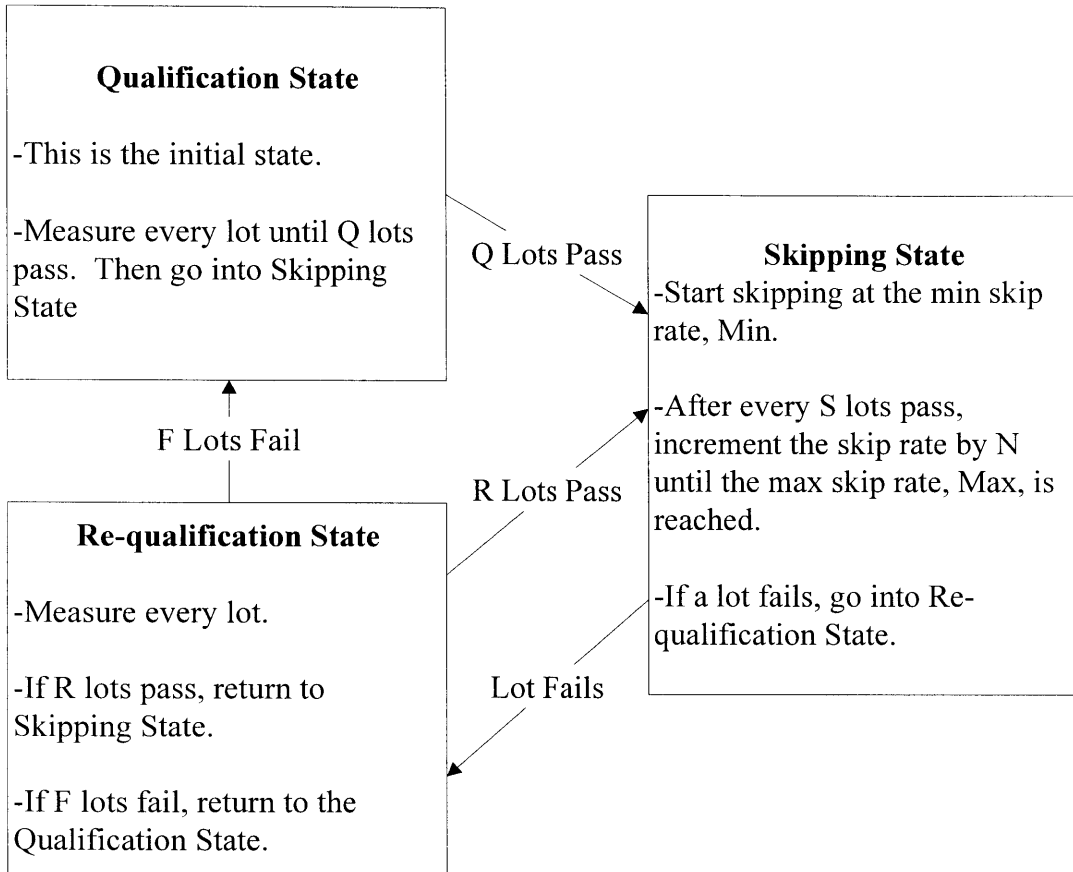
Qualification State

-This is the initial state.

-Measure every lot until Q lots pass. Then go into Skipping State

Q Lots Pass

Skipping State
-Start skipping at the min skip rate, Min.

-After every S lots pass, increment the skip rate by N until the max skip rate, Max, is reached.

-If a lot fails, go into Re-qualification State.

F Lots Fail

R Lots Pass

Re-qualification State

-Measure every lot.

-If R lots pass, return to Skipping State.

-If F lots fail, return to the Qualification State.

Lot Fails